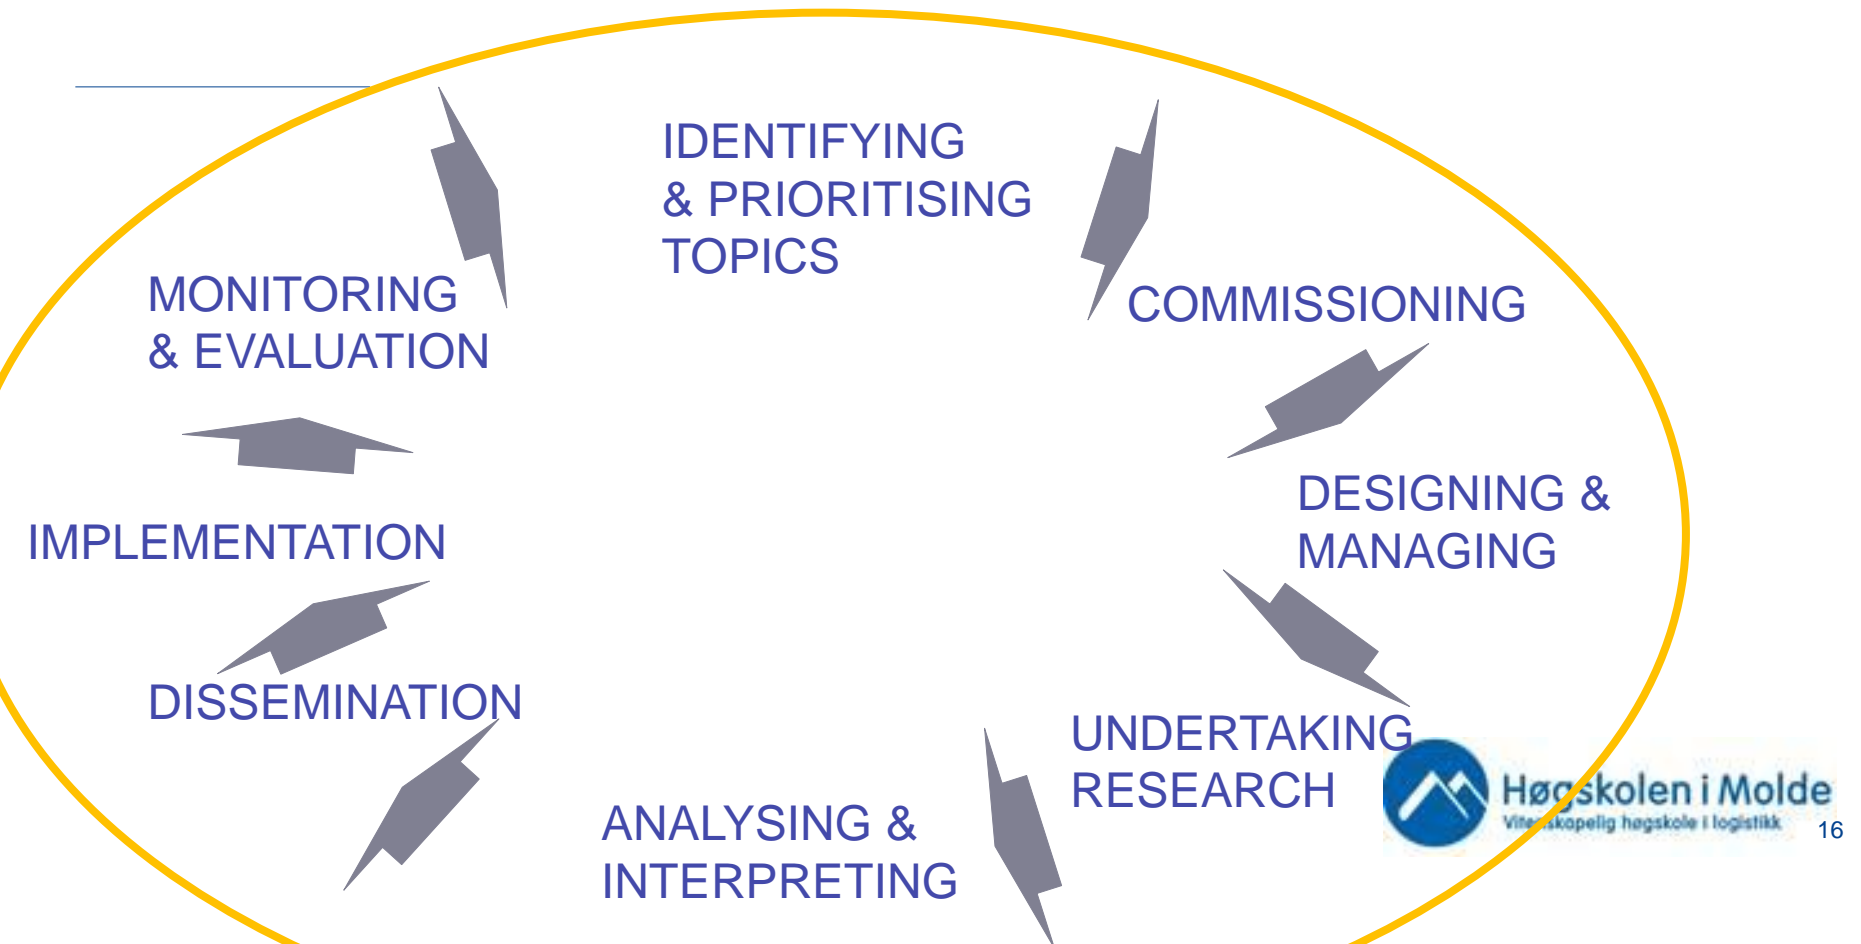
IDENTIFYING & PRIORITISING TOPICS

COMMISSIONING

DESIGNING & MANAGING

UNDERTAKING RESEARCH

ANALYSING & INTERPRETING

DISSEMINATION

IMPLEMENTATION

MONITORING & EVALUATION

Høgskolen i Molde
Vitenskapelig høgskole i logistikk

16